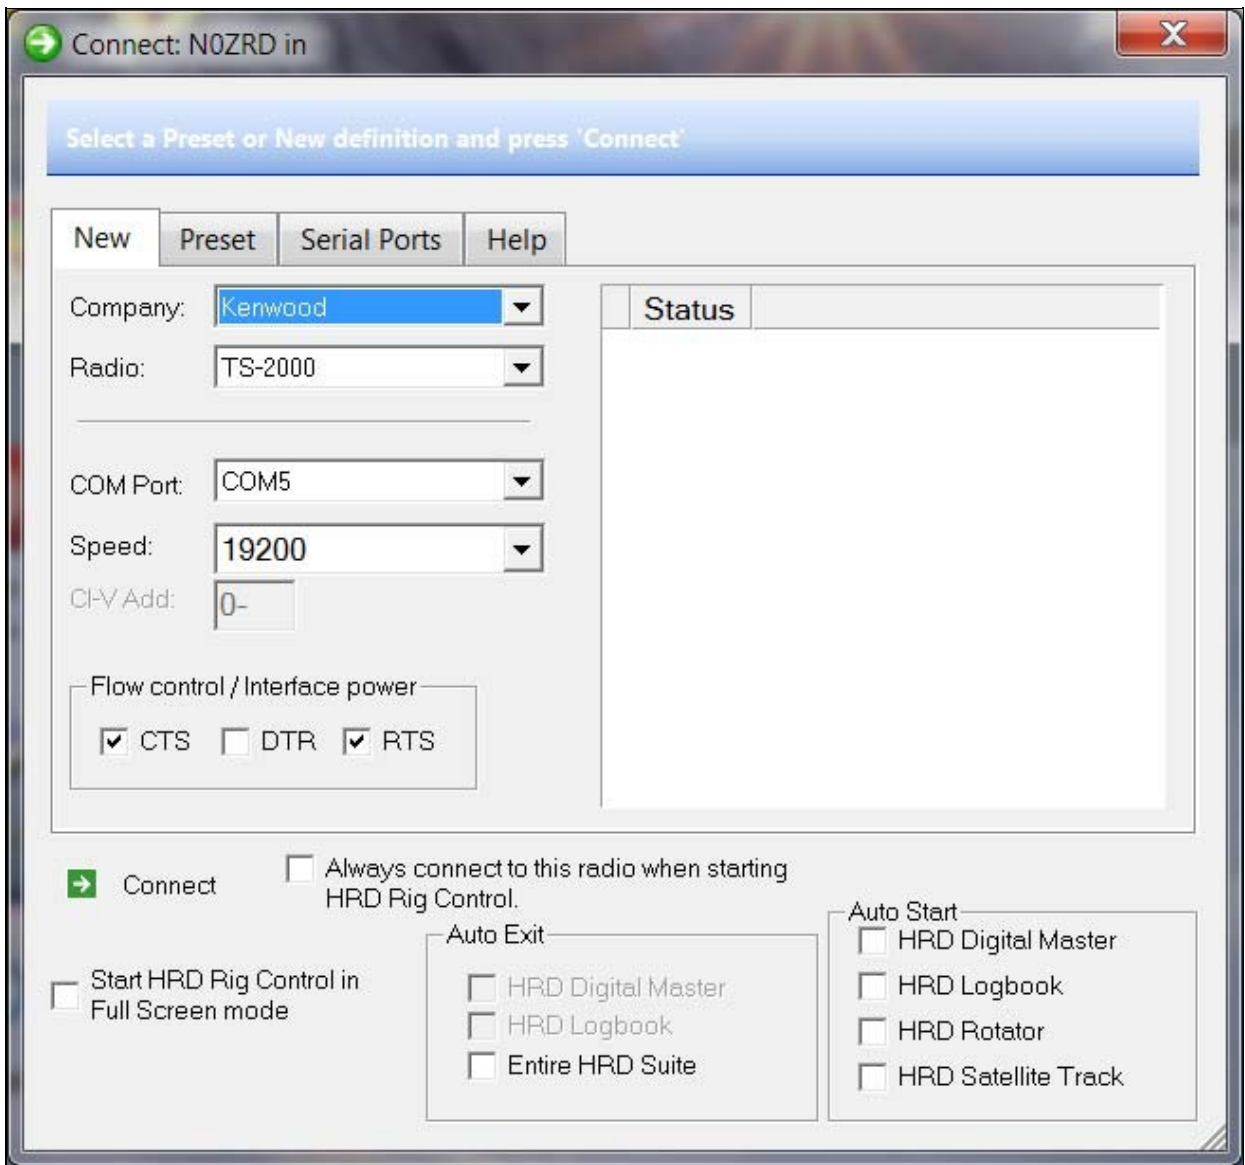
Connect: N0ZRD in

X

Select a Preset or New definition and press 'Connect'

New | Preset | Serial Ports | Help

Company: Kenwood

Radio: TS-2000

COM Port: COM5

Speed: 19200

CI-V Add: 0-

Flow control / Interface power

CTS DTR RTS

Status

Connect

Always connect to this radio when starting HRD Rig Control.

Start HRD Rig Control in Full Screen mode

Auto Exit

HRD Digital Master

HRD Logbook

Entire HRD Suite

Auto Start

HRD Digital Master

HRD Logbook

HRD Rotator

HRD Satellite Track